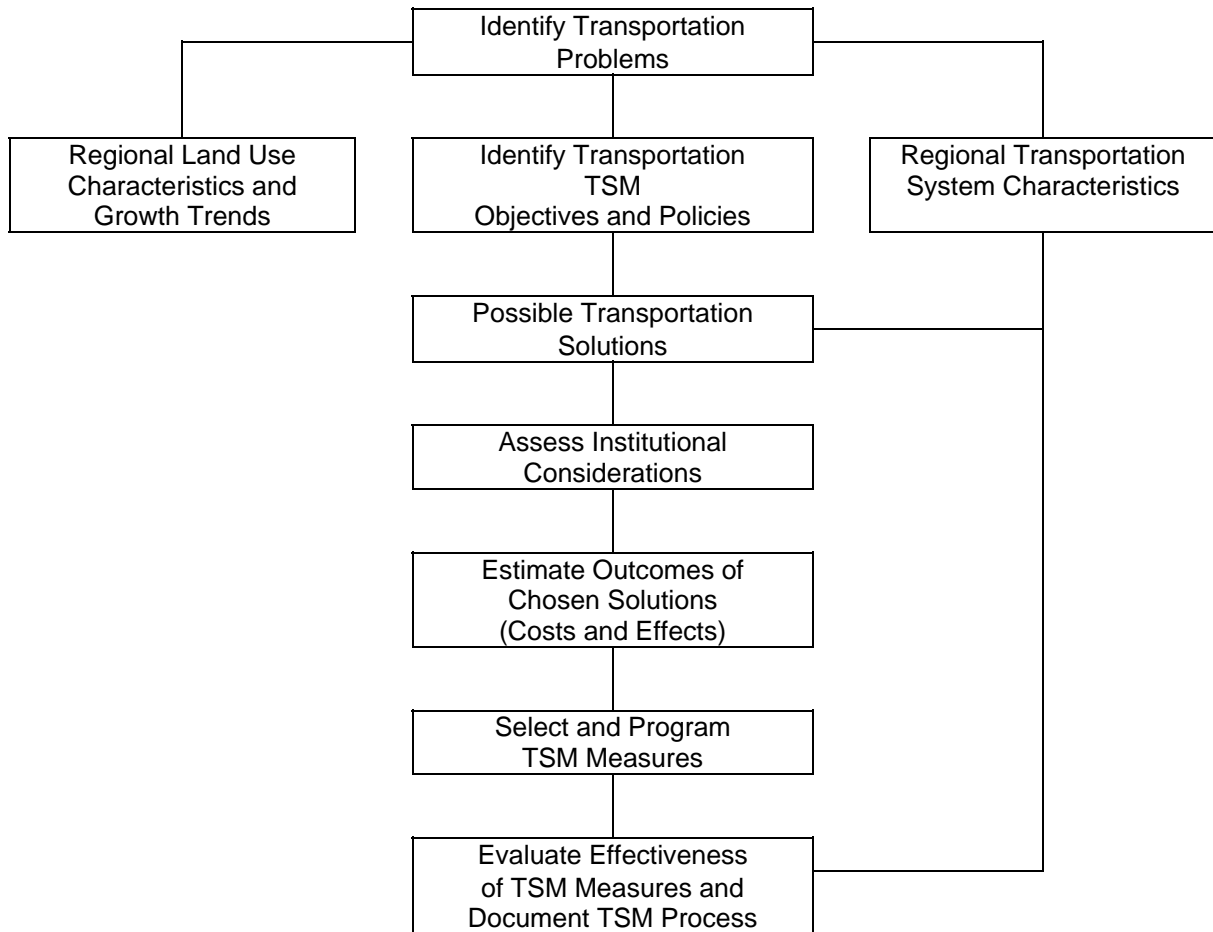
Identify Transportation Problems

Regional Land Use Characteristics and Growth Trends

Identify Transportation TSM Objectives and Policies

Regional Transportation System Characteristics

Possible Transportation Solutions

Assess Institutional Considerations

Estimate Outcomes of Chosen Solutions (Costs and Effects)

Select and Program TSM Measures

Evaluate Effectiveness of TSM Measures and Document TSM Process